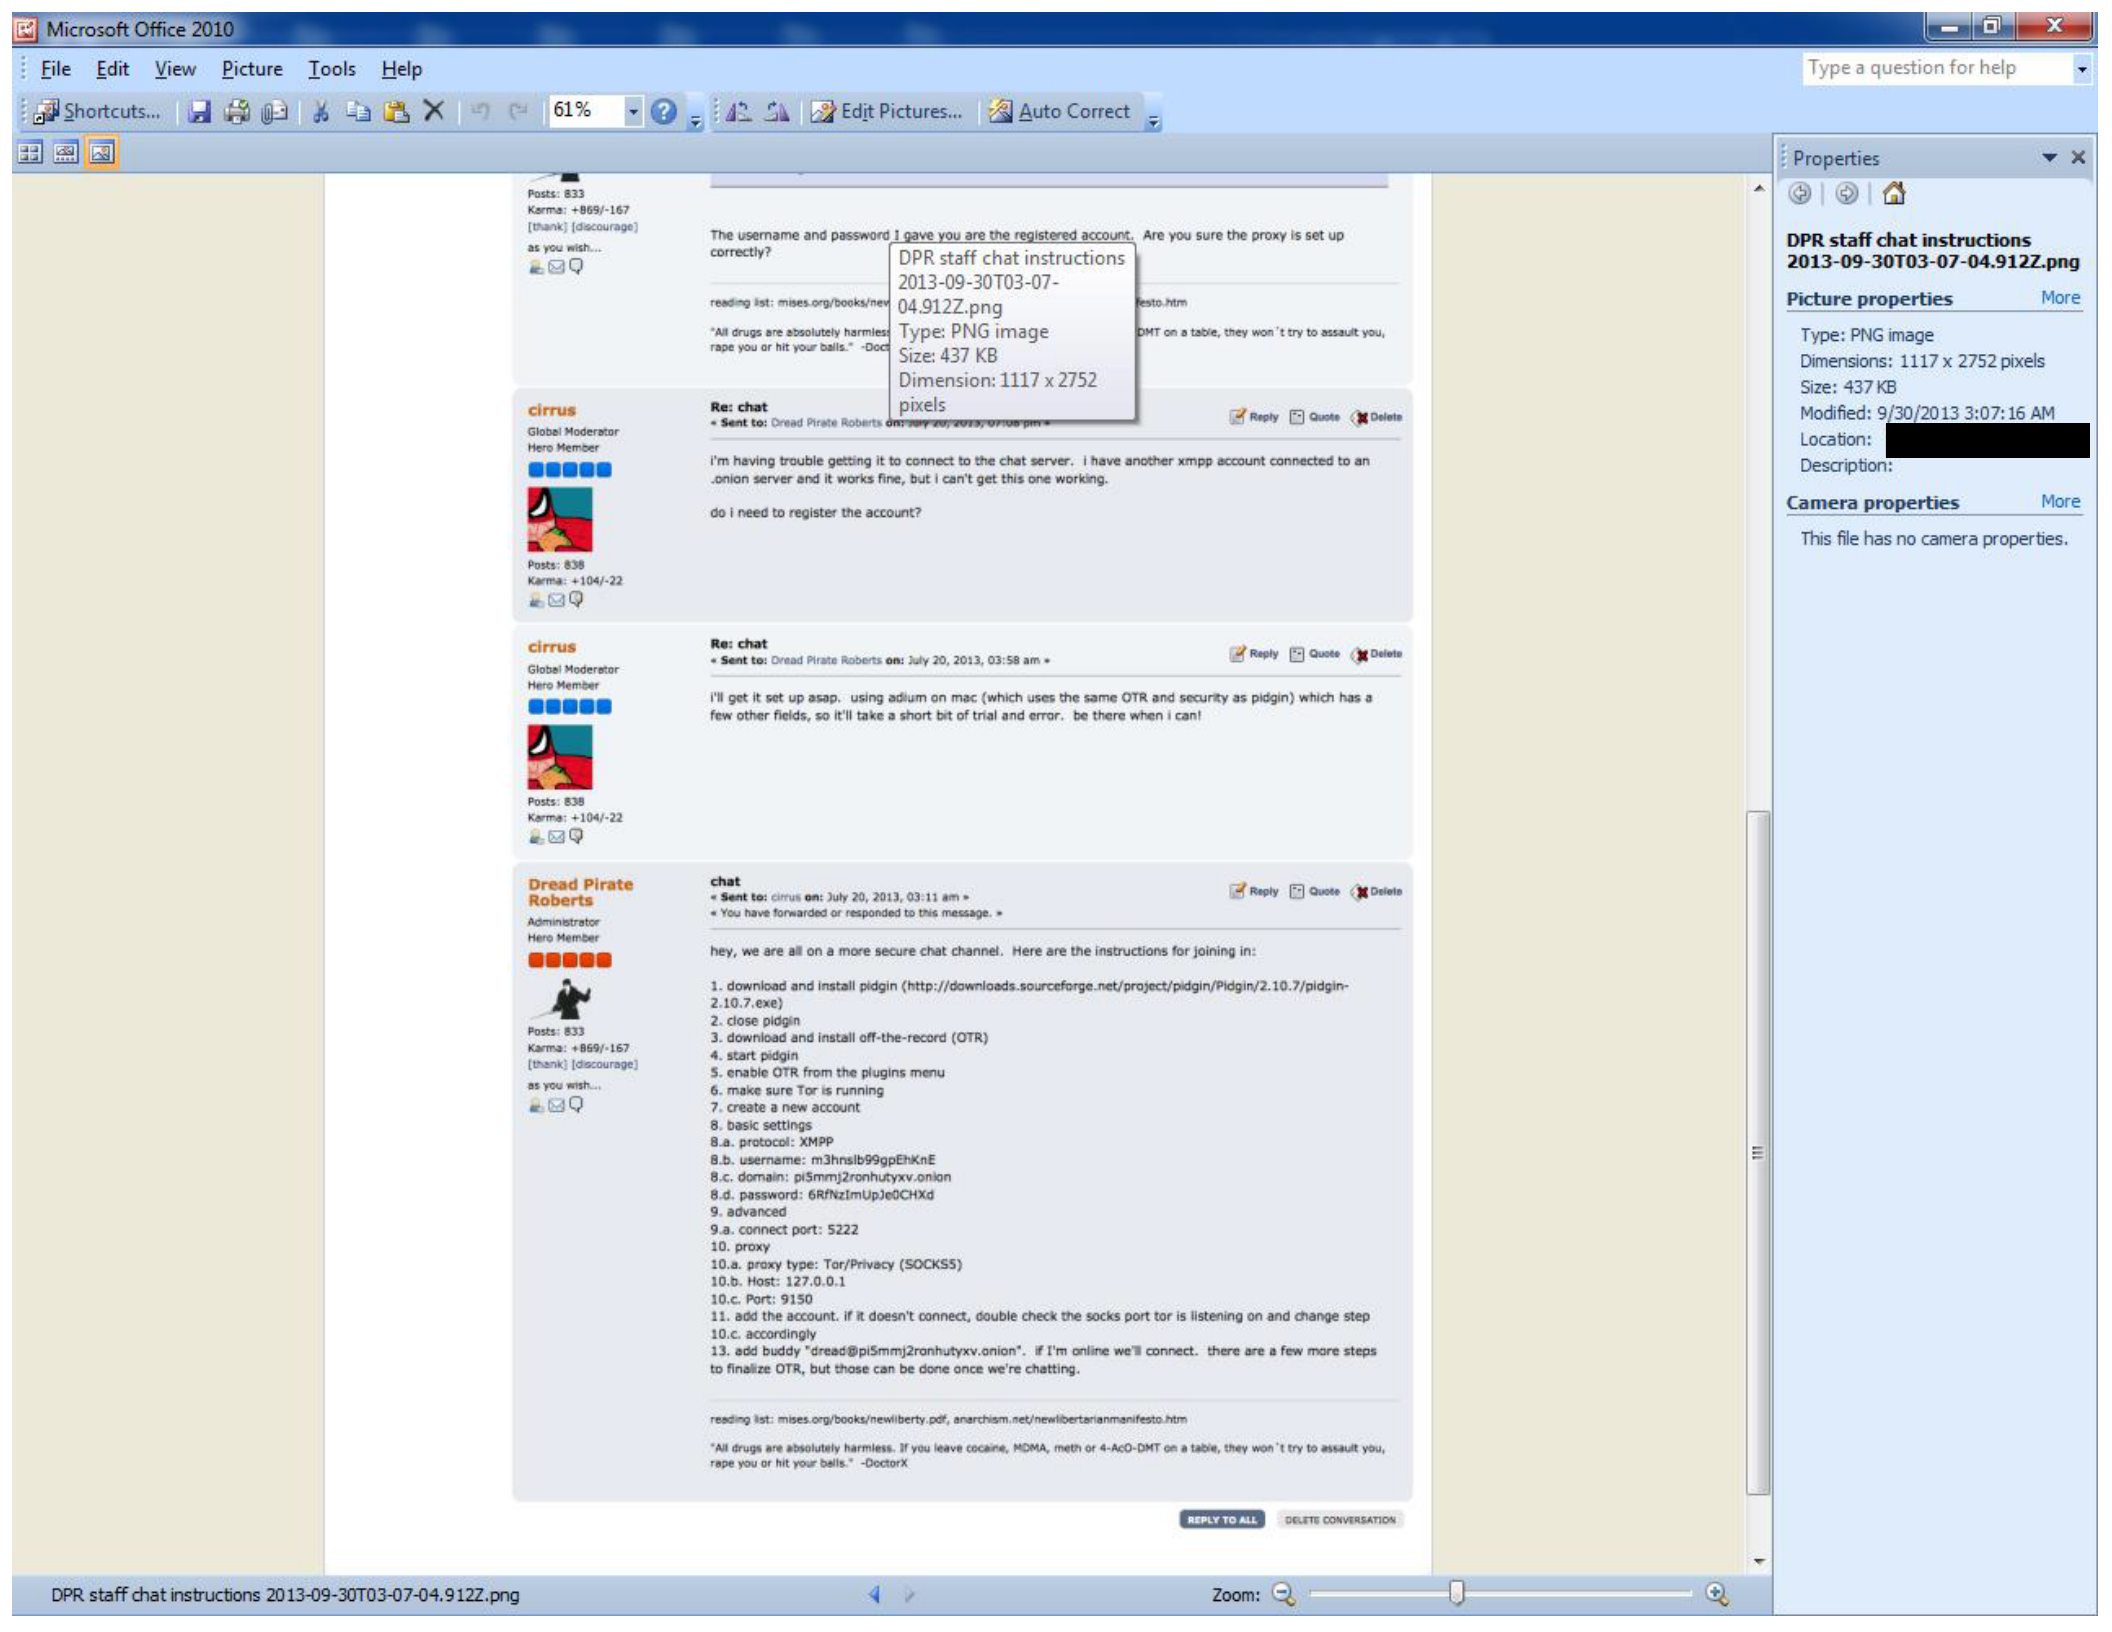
Microsoft Office 2010

File Edit View Picture Tools Help

Type a question for help

Shortcuts... 61% Edit Pictures... Auto Correct

Properties

DPR staff chat instructions 2013-09-30T03-07-04.912Z.png

Picture properties More

Type: PNG image
Dimensions: 1117 x 2752 pixels
Size: 437 KB
Modified: 9/30/2013 3:07:16 AM
Location:
Description:

Camera properties More

This file has no camera properties.

Posts: 833
Karma: +869/-167
[thank] [discourage]
as you wish...

The username and password I gave you are the registered account. Are you sure the proxy is set up correctly?

DPR staff chat instructions 2013-09-30T03-07-04.912Z.png
Type: PNG image
Size: 437 KB
Dimension: 1117 x 2752 pixels

reading list: mises.org/books/new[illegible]festo.htm

"All drugs are absolutely harmles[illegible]DMT on a table, they won't try to assault you, rape you or hit your balls." -Doct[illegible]

cirrus
Global Moderator
Hero Member
Posts: 838
Karma: +104/-22

Re: chat
« Sent to: Dread Pirate Roberts on: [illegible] »

Reply Quote Delete

i'm having trouble getting it to connect to the chat server. i have another xmpp account connected to an .onion server and it works fine, but i can't get this one working.

do i need to register the account?

cirrus
Global Moderator
Hero Member
Posts: 838
Karma: +104/-22

Re: chat
« Sent to: Dread Pirate Roberts on: July 20, 2013, 03:58 am »

Reply Quote Delete

i'll get it set up asap. using adium on mac (which uses the same OTR and security as pidgin) which has a few other fields, so it'll take a short bit of trial and error. be there when i can!

Dread Pirate Roberts
Administrator
Hero Member
Posts: 833
Karma: +869/-167
[thank] [discourage]
as you wish...

chat
« Sent to: cirrus on: July 20, 2013, 03:11 am »
« You have forwarded or responded to this message. »

Reply Quote Delete

hey, we are all on a more secure chat channel. Here are the instructions for joining in:

1. download and install pidgin (http://downloads.sourceforge.net/project/pidgin/Pidgin/2.10.7/pidgin-2.10.7.exe)
2. close pidgin
3. download and install off-the-record (OTR)
4. start pidgin
5. enable OTR from the plugins menu
6. make sure Tor is running
7. create a new account
8. basic settings
8.a. protocol: XMPP
8.b. username: m3hnslb99gpEhKnE
8.c. domain: pi5mmj2ronhutyxv.onion
8.d. password: 6RfNzImUpJe0CHXd
9. advanced
9.a. connect port: 5222
10. proxy
10.a. proxy type: Tor/Privacy (SOCKS5)
10.b. Host: 127.0.0.1
10.c. Port: 9150
11. add the account. if it doesn't connect, double check the socks port tor is listening on and change step 10.c. accordingly
13. add buddy "dread@pi5mmj2ronhutyxv.onion". if I'm online we'll connect. there are a few more steps to finalize OTR, but those can be done once we're chatting.

reading list: mises.org/books/newliberty.pdf, anarchism.net/newlibertarianmanifesto.htm

"All drugs are absolutely harmless. If you leave cocaine, MDMA, meth or 4-AcO-DMT on a table, they won't try to assault you, rape you or hit your balls." -DoctorX

REPLY TO ALL DELETE CONVERSATION

DPR staff chat instructions 2013-09-30T03-07-04.912Z.png

Zoom: